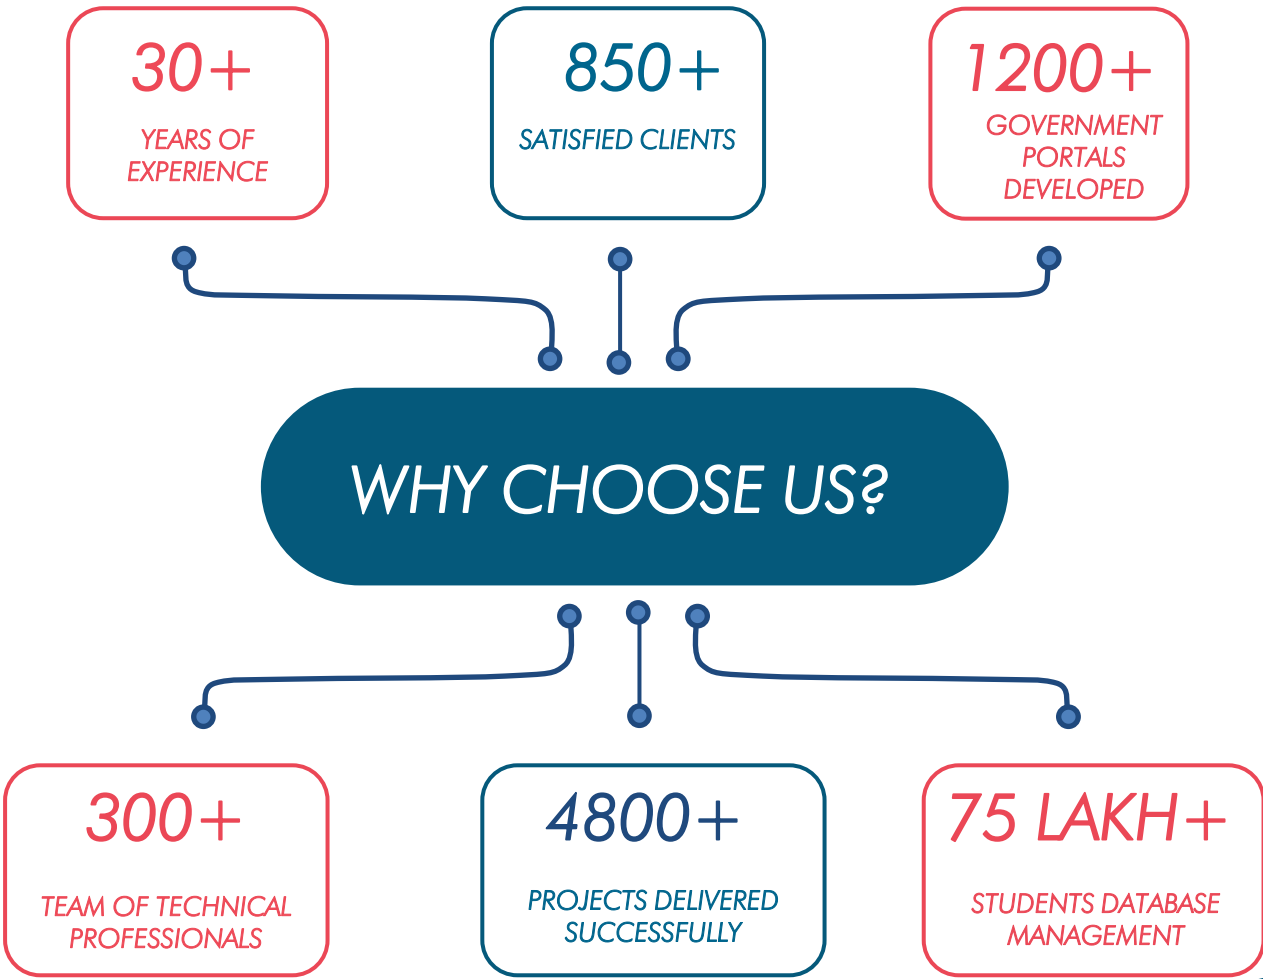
30+
YEARS OF EXPERIENCE

850+
SATISFIED CLIENTS

1200+
GOVERNMENT PORTALS DEVELOPED

WHY CHOOSE US?

300+
TEAM OF TECHNICAL PROFESSIONALS

4800+
PROJECTS DELIVERED SUCCESSFULLY

75 LAKH+
STUDENTS DATABASE MANAGEMENT